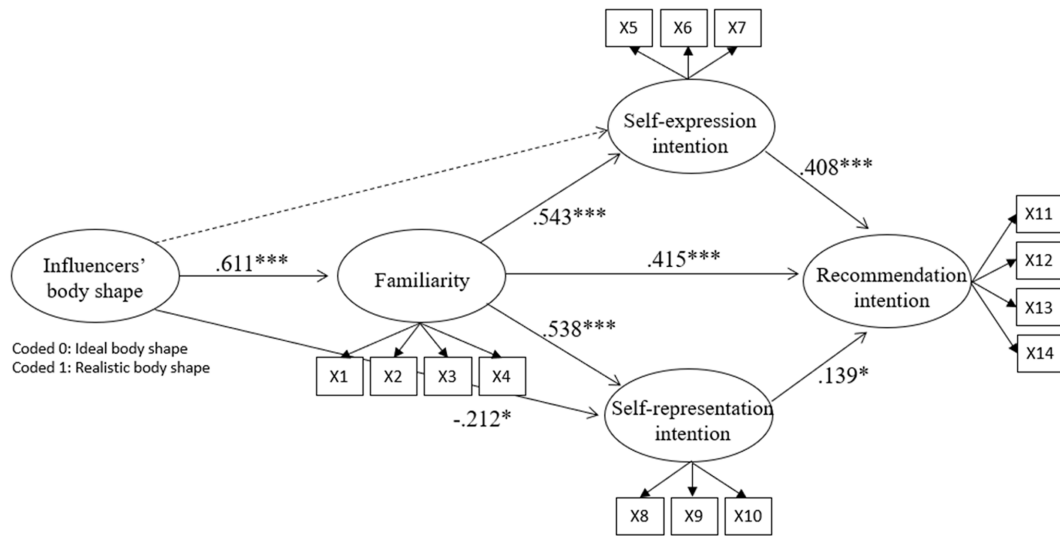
X5 X6 X7

Self-expression intention

.408***

Influencers' body shape

.611***

Familiarity

.543***

.415***

Recommendation intention

X11
X12
X13
X14

.538***

Coded 0: Ideal body shape
Coded 1: Realistic body shape

X1 X2 X3 X4

-.212*

Self-representation intention

.139*

X8 X9 X10